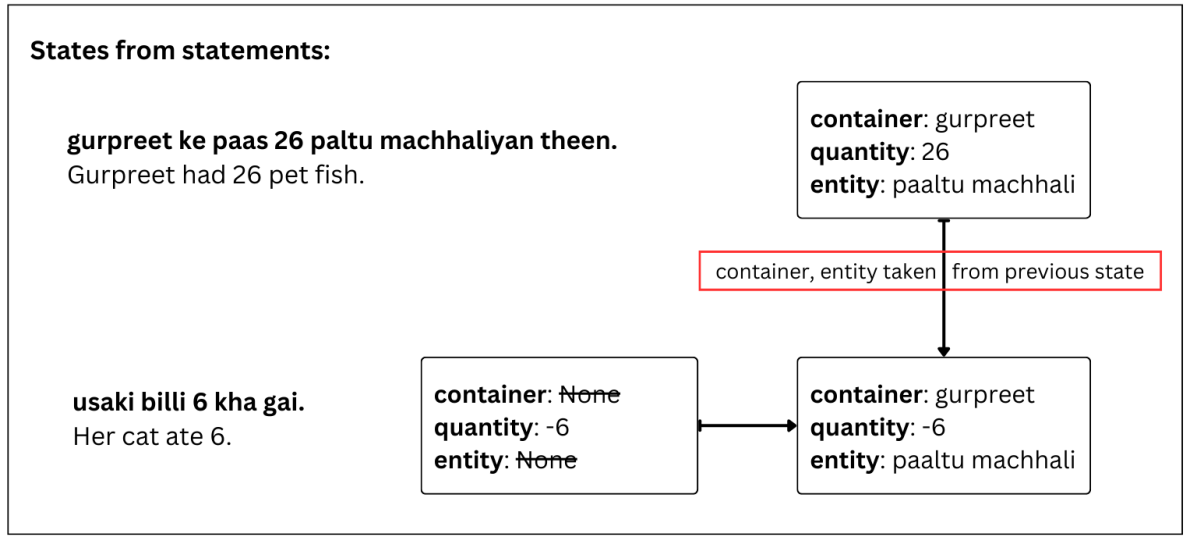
**States from statements:**

**gurpreet ke paas 26 paltu machhaliyan theen.**
Gurpreet had 26 pet fish.

**container**: gurpreet
**quantity**: 26
**entity**: paaltu machhali

container, entity taken from previous state

**usaki billi 6 kha gai.**
Her cat ate 6.

**container**: ~~None~~
**quantity**: -6
**entity**: ~~None~~

**container**: gurpreet
**quantity**: -6
**entity**: paaltu machhali